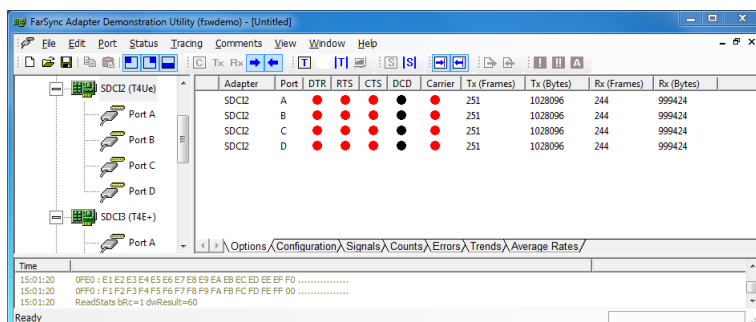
FarSync Adapter Demonstration Utility (fswdemo) - [Untitled]

File Edit Port Status Tracing Comments View Window Help

C Tx Rx T T S S

SDCI2 (T4Ue)
Port A
Port B
Port C
Port D
SDCI3 (T4E+)
Port A

| Adapter | Port | DTR | RTS | CTS | DCD | Carrier | Tx (Frames) | Tx (Bytes) | Rx (Frames) | Rx (Bytes) |
|---|---|---|---|---|---|---|---|---|---|---|
| SDCI2 | A | | | | | | 251 | 1028096 | 244 | 999424 |
| SDCI2 | B | | | | | | 251 | 1028096 | 244 | 999424 |
| SDCI2 | C | | | | | | 251 | 1028096 | 244 | 999424 |
| SDCI2 | D | | | | | | 251 | 1028096 | 244 | 999424 |

Options Configuration Signals Counts Errors Trends Average Rates

Time
15:01:20 0FE0 : E1 E2 E3 E4 E5 E6 E7 E8 E9 EA EB EC ED EE EF F0 ................
15:01:20 0FF0 : F1 F2 F3 F4 F5 F6 F7 F8 F9 FA FB FC FD FE FF 00 ................
15:01:20 ReadStats bRc=1 dwResult=60

Ready